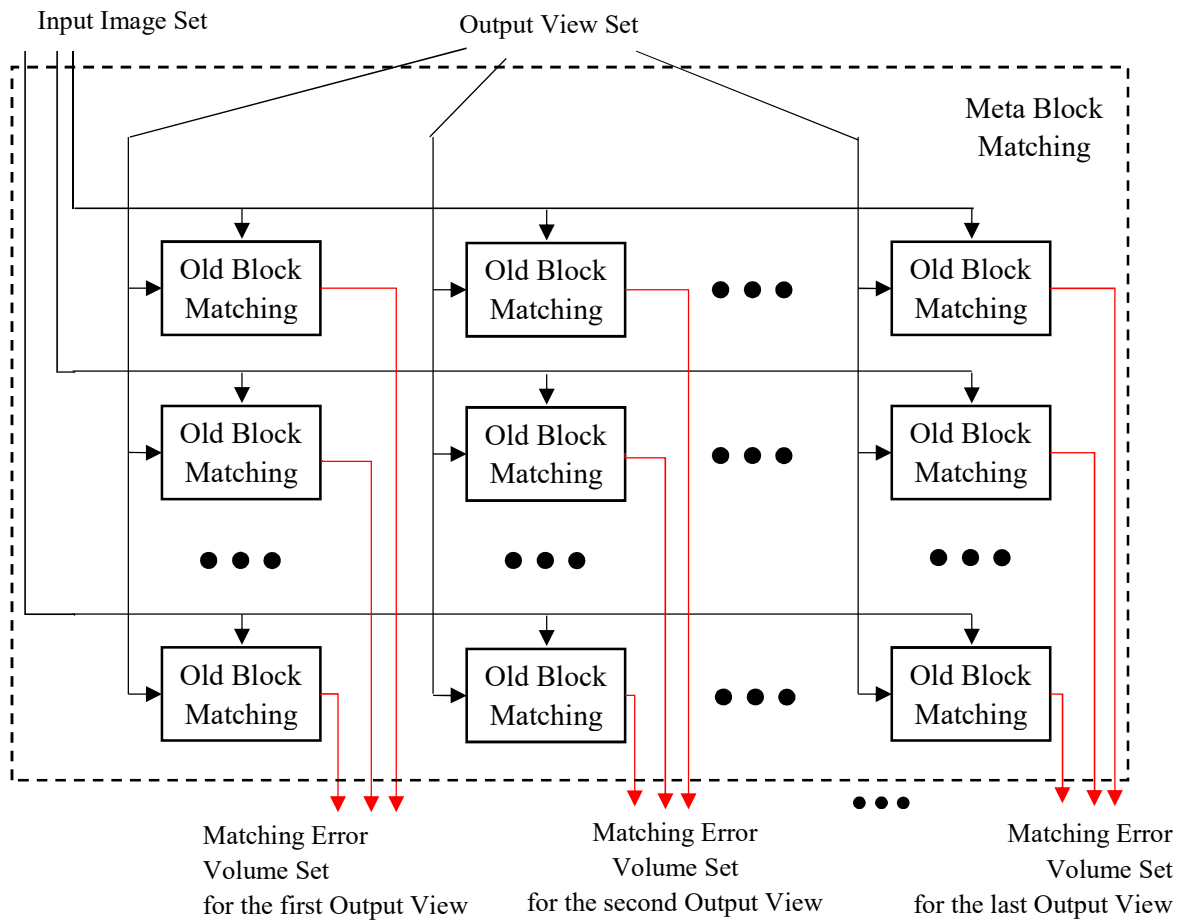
Input Image Set

Output View Set

Meta Block Matching

Old Block Matching

Old Block Matching

Old Block Matching

Old Block Matching

Old Block Matching

Old Block Matching

Old Block Matching

Old Block Matching

Old Block Matching

Matching Error Volume Set for the first Output View

Matching Error Volume Set for the second Output View

Matching Error Volume Set for the last Output View